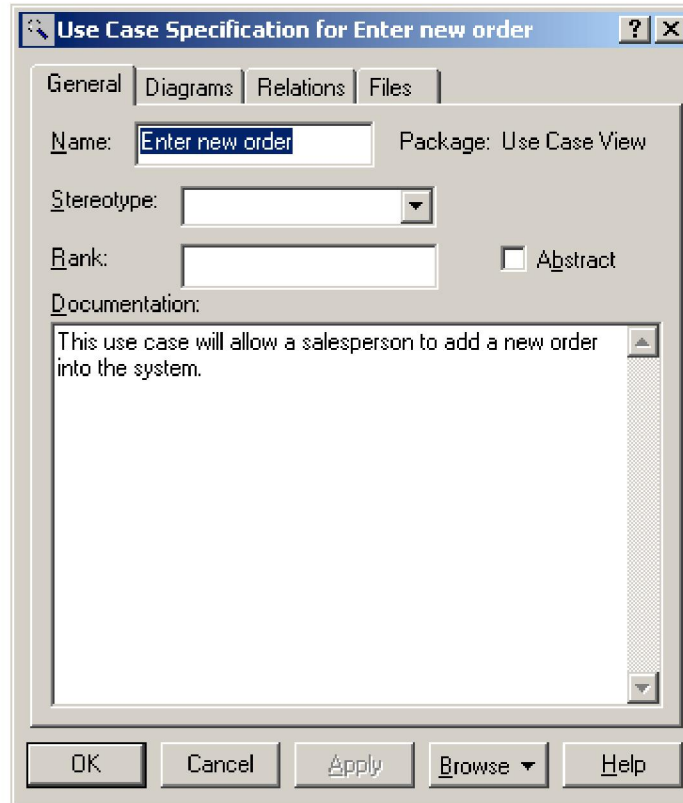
Use Case Specification for Enter new order

?

General | Diagrams | Relations | Files

Name: Enter new order

Package: Use Case View

Stereotype:

Rank:

Abstract

Documentation:

This use case will allow a salesperson to add a new order into the system.

OK | Cancel | Apply | Browse | Help